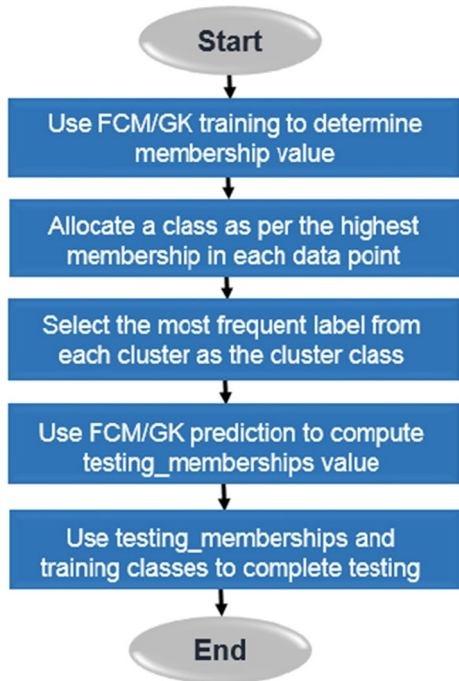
Start

Use FCM/GK training to determine membership value

Allocate a class as per the highest membership in each data point

Select the most frequent label from each cluster as the cluster class

Use FCM/GK prediction to compute testing_memberships value

Use testing_memberships and training classes to complete testing

End